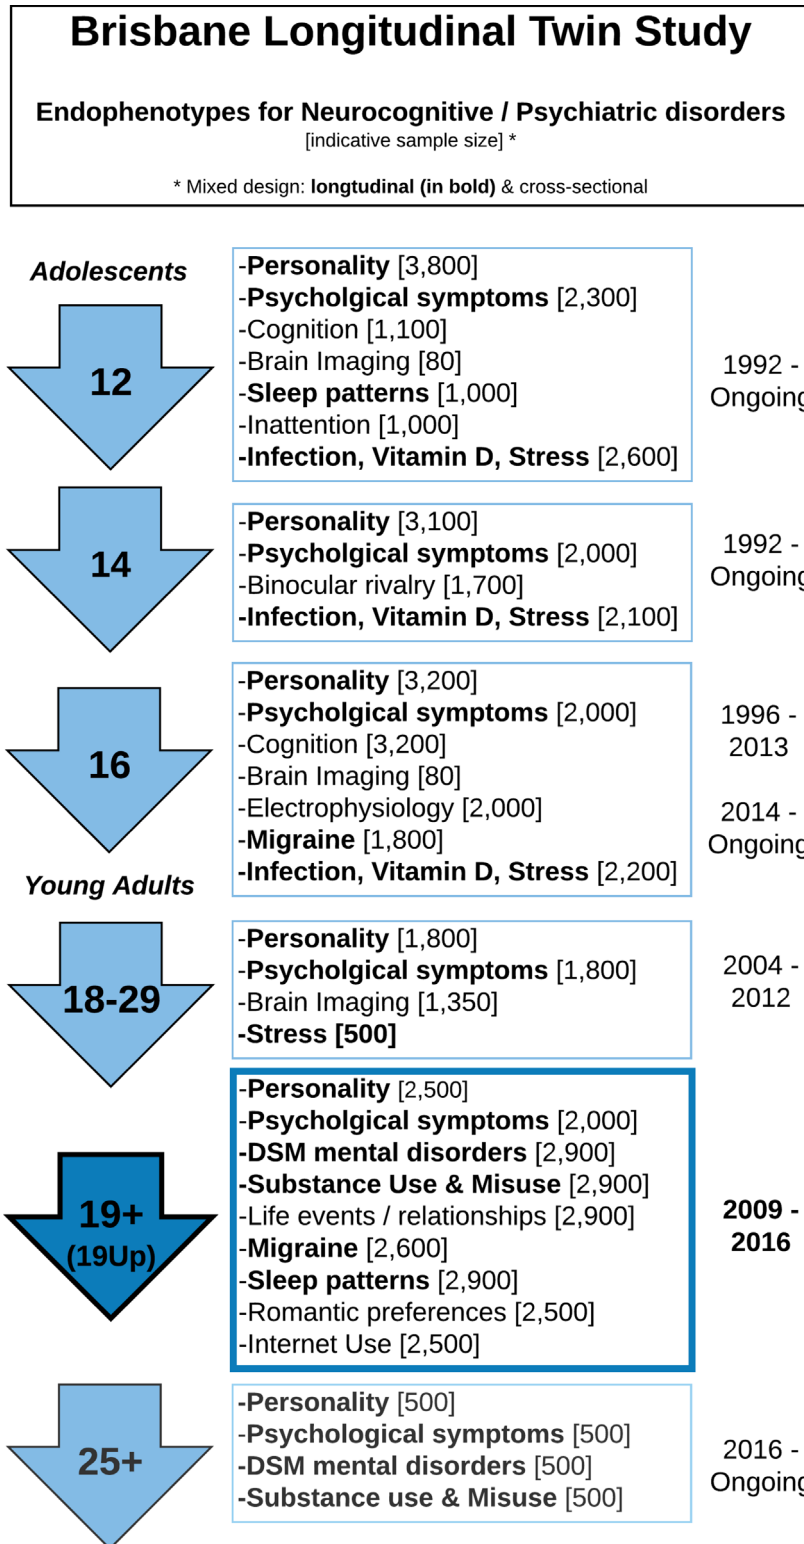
**Brisbane Longitudinal Twin Study**

**Endophenotypes for Neurocognitive / Psychiatric disorders**
[indicative sample size] *

* Mixed design: **longtudinal (in bold)** & cross-sectional

*Adolescents*

12

-**Personality** [3,800]
-**Psycholgical symptoms** [2,300]
-Cognition [1,100]
-Brain Imaging [80]
-**Sleep patterns** [1,000]
-Inattention [1,000]
-**Infection, Vitamin D, Stress** [2,600]

1992 - Ongoin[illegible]

14

-**Personality** [3,100]
-**Psycholgical symptoms** [2,000]
-Binocular rivalry [1,700]
-**Infection, Vitamin D, Stress** [2,100]

1992 - Ongoin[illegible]

16

-**Personality** [3,200]
-**Psycholgical symptoms** [2,000]
-Cognition [3,200]
-Brain Imaging [80]
-Electrophysiology [2,000]
-**Migraine** [1,800]
-**Infection, Vitamin D, Stress** [2,200]

1996 - 2013

2014 - Ongoin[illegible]

*Young Adults*

18-29

-**Personality** [1,800]
-**Psycholgical symptoms** [1,800]
-Brain Imaging [1,350]
-**Stress [500]**

2004 - 2012

19+
(19Up)

-**Personality** [2,500]
-**Psycholgical symptoms** [2,000]
-**DSM mental disorders** [2,900]
-**Substance Use & Misuse** [2,900]
-Life events / relationships [2,900]
-**Migraine** [2,600]
-**Sleep patterns** [2,900]
-Romantic preferences [2,500]
-Internet Use [2,500]

**2009 - 2016**

25+

-**Personality** [500]
-**Psychological symptoms** [500]
-**DSM mental disorders** [500]
-**Substance use & Misuse** [500]

2016 - Ongoin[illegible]